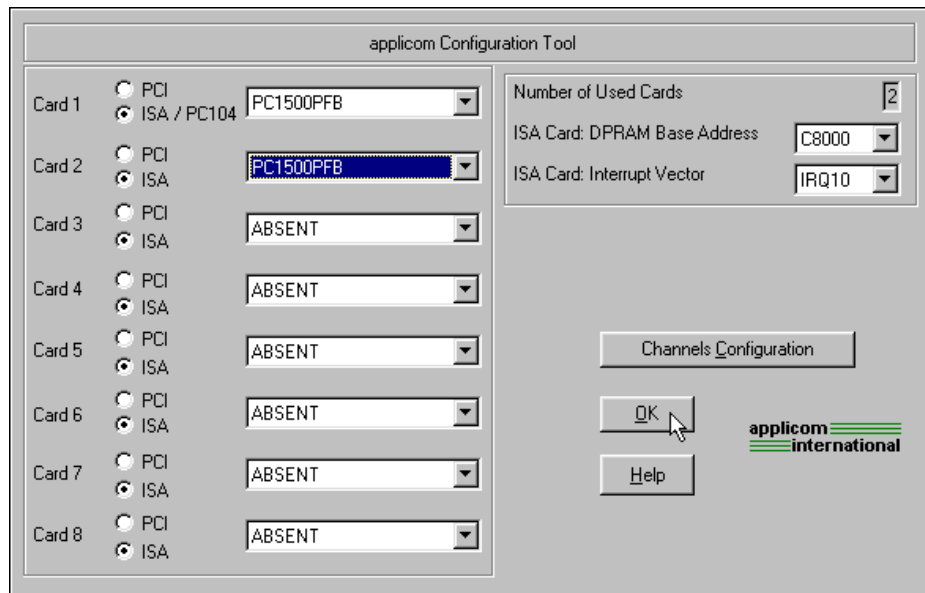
applicom Configuration Tool

Card 1 PCI ISA / PC104 PC1500PFB

Card 2 PCI ISA PC1500PFB

Card 3 PCI ISA ABSENT

Card 4 PCI ISA ABSENT

Card 5 PCI ISA ABSENT

Card 6 PCI ISA ABSENT

Card 7 PCI ISA ABSENT

Card 8 PCI ISA ABSENT

Number of Used Cards 2

ISA Card: DPRAM Base Address C8000

ISA Card: Interrupt Vector IRQ10

Channels Configuration

OK

Help

applicom international